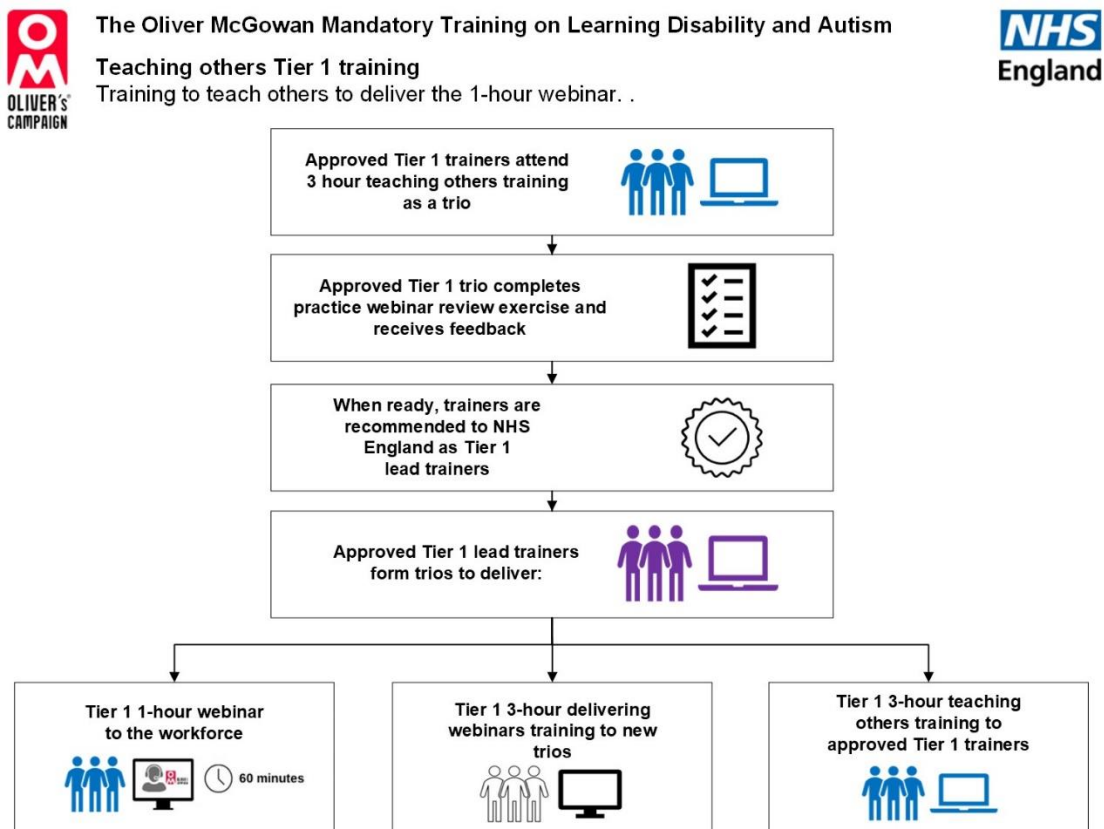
OM
OLIVER'S CAMPAIGN

The Oliver McGowan Mandatory Training on Learning Disability and Autism

NHS
England

Teaching others Tier 1 training
Training to teach others to deliver the 1-hour webinar. .

Approved Tier 1 trainers attend 3 hour teaching others training as a trio

Approved Tier 1 trio completes practice webinar review exercise and receives feedback

When ready, trainers are recommended to NHS England as Tier 1 lead trainers

Approved Tier 1 lead trainers form trios to deliver:

Tier 1 1-hour webinar to the workforce

60 minutes

Tier 1 3-hour delivering webinars training to new trios

Tier 1 3-hour teaching others training to approved Tier 1 trainers